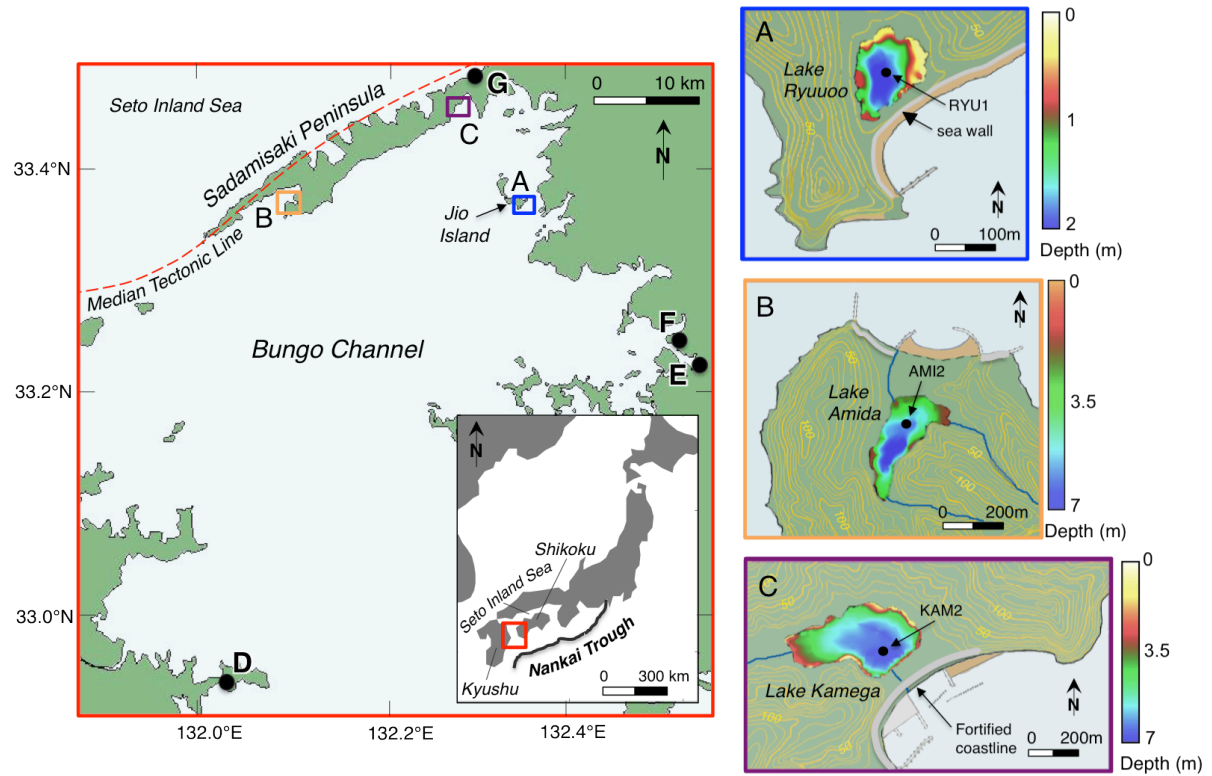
Seto Inland Sea
Sadamisaki Peninsula
G
C
0 10 km
N
33.4°N
A
B
Jio Island
Median Tectonic Line
F
Bungo Channel
E
33.2°N
N
Shikoku
Seto Inland Sea
33.0°N
Nankai Trough
D
0 300 km
Kyushu
132.0°E
132.2°E
132.4°E

A
Lake Ryuuoo
RYU1
sea wall
N
0 100m
0
1
2
Depth (m)

B
N
AMI2
Lake Amida
0 200m
0
3.5
7
Depth (m)

C
KAM2
Lake Kamega
Fortified coastline
N
0 200m
0
3.5
7
Depth (m)